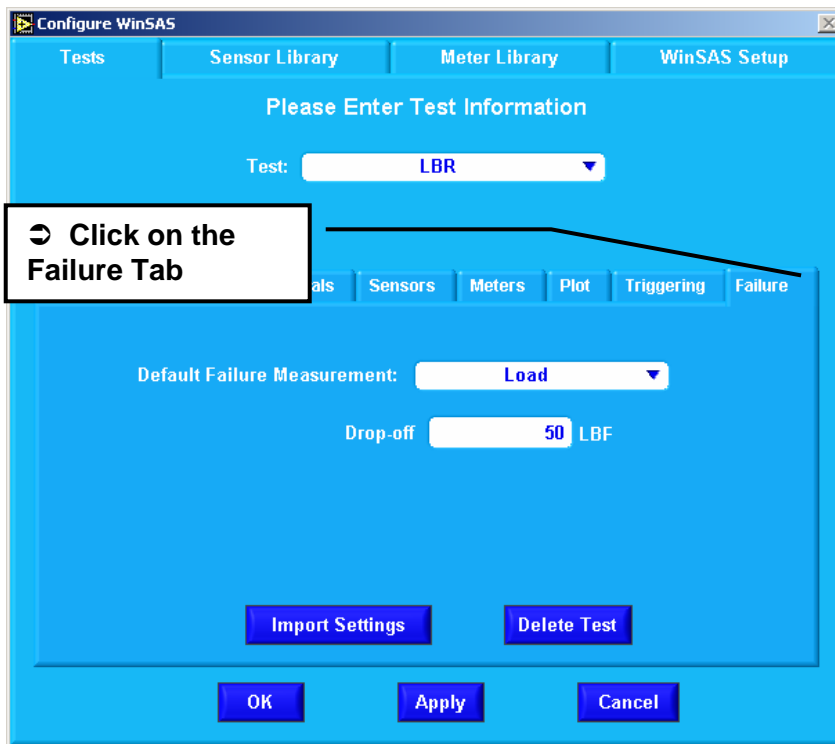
Configure WinSAS

Tests | Sensor Library | Meter Library | WinSAS Setup

Please Enter Test Information

Test: LBR

➲ Click on the Failure Tab

als | Sensors | Meters | Plot | Triggering | Failure

Default Failure Measurement: Load

Drop-off 50 LBF

Import Settings

Delete Test

OK

Apply

Cancel